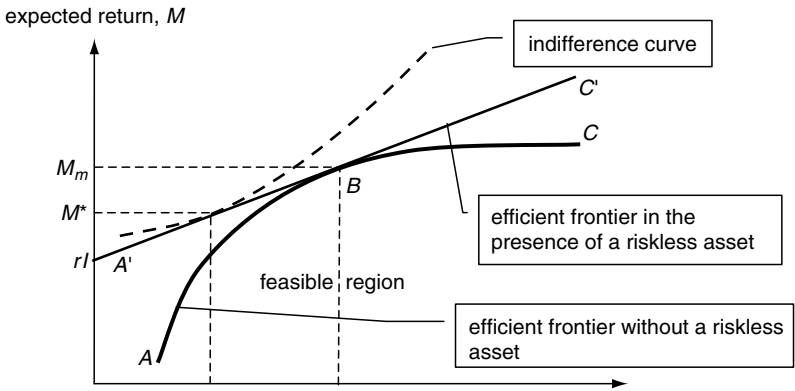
expected return, $M$

indifference curve

$C'$

$C$

$M_m$

$B$

$M^*$

efficient frontier in the presence of a riskless asset

$rI$

$A'$

feasible region

efficient frontier without a riskless asset

$A$